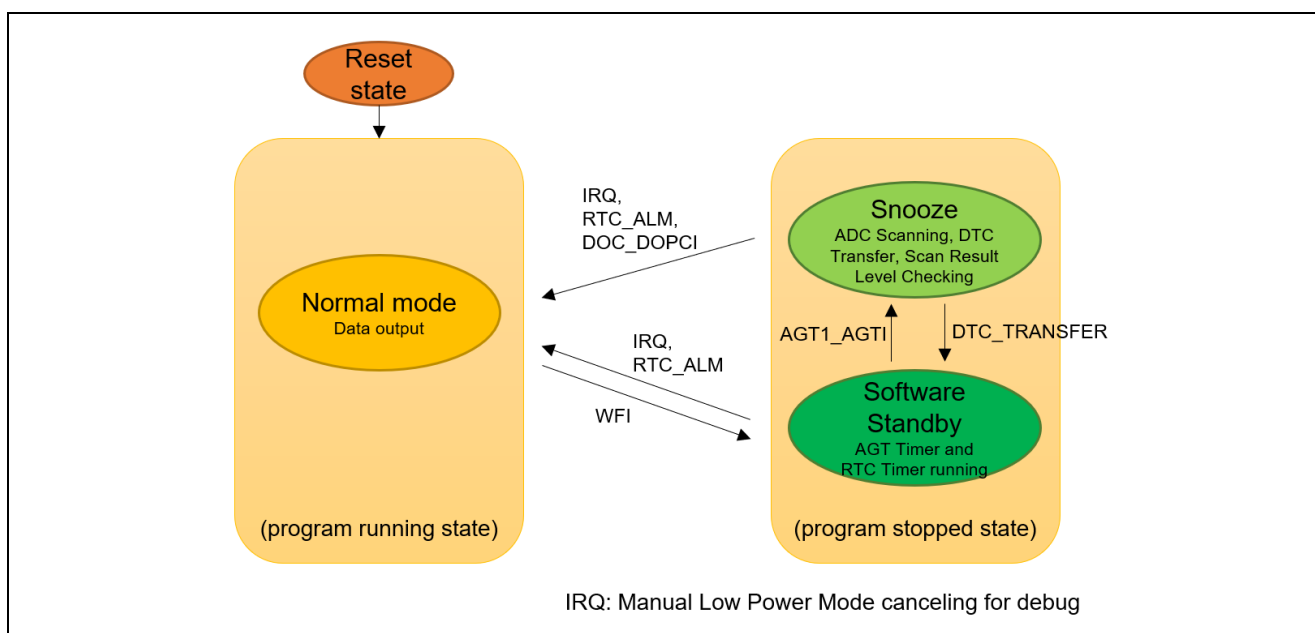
Reset state

IRQ, RTC_ALM, DOC_DOPCI

Snooze
ADC Scanning, DTC Transfer, Scan Result Level Checking

Normal mode
Data output

AGT1_AGTI

DTC_TRANSFER

IRQ, RTC_ALM

WFI

Software Standby
AGT Timer and RTC Timer running

(program running state)

(program stopped state)

IRQ: Manual Low Power Mode canceling for debug